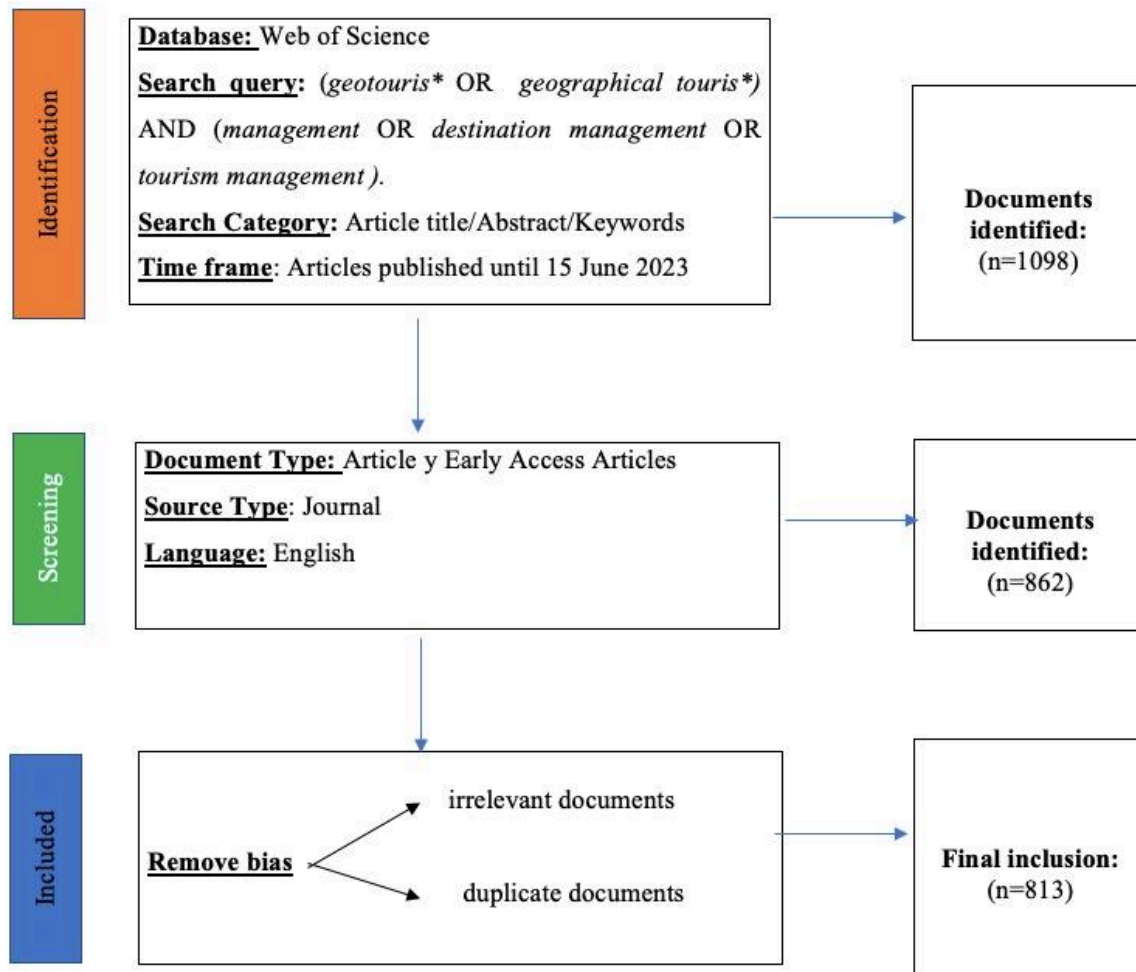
Identification

Database: Web of Science

Search query: (geotouris* OR geographical touris*) AND (management OR destination management OR tourism management ).

Search Category: Article title/Abstract/Keywords

Time frame: Articles published until 15 June 2023

Documents identified: (n=1098)

Screening

Document Type: Article y Early Access Articles

Source Type: Journal

Language: English

Documents identified: (n=862)

Included

Remove bias

irrelevant documents

duplicate documents

Final inclusion: (n=813)